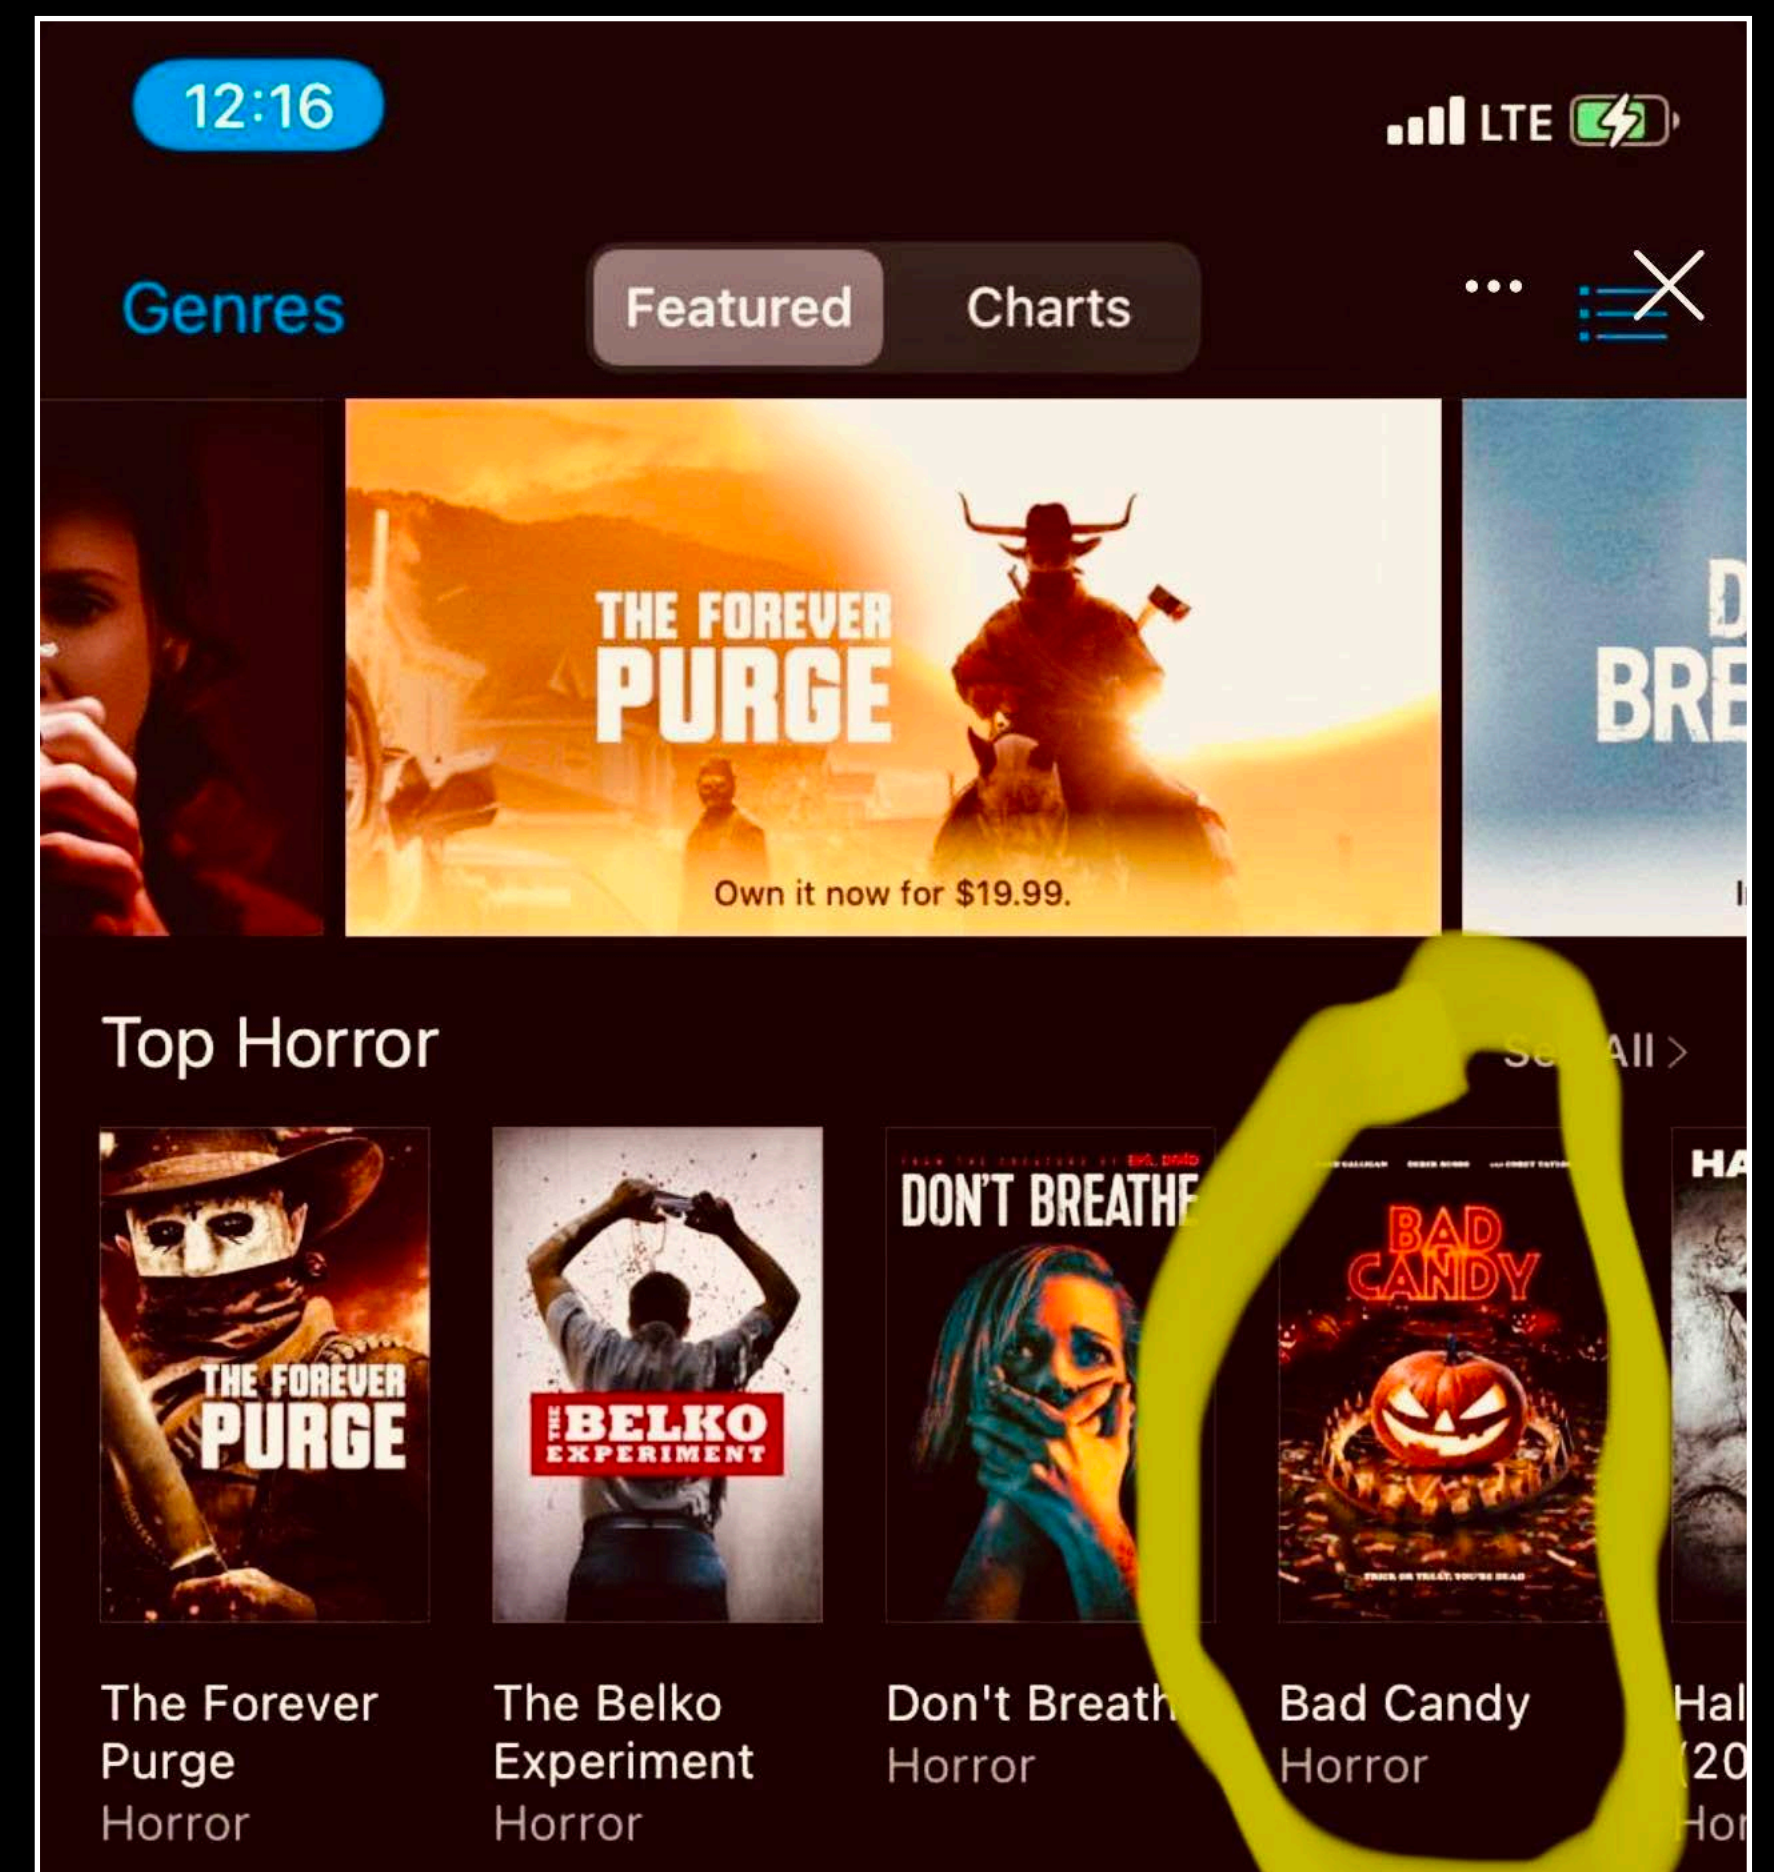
12:16

LTE

Genres

Featured

Charts

•••

THE FOREVER PURGE

Own it now for $19.99.

D BRE

I

Top Horror

Se All >

THE FOREVER PURGE

THE BELKO EXPERIMENT

DON'T BREATHE

BAD CANDY

TRICK OR TREAT. YOU'RE DEAD

HA

The Forever Purge
Horror

The Belko Experiment
Horror

Don't Breath
Horror

Bad Candy
Horror

Hal
(20
Hor